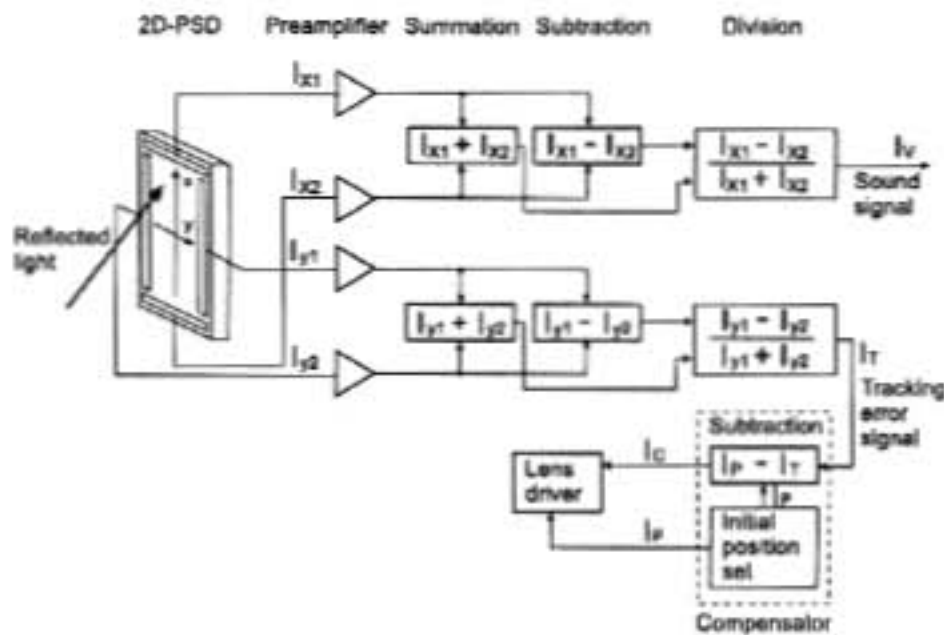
2D-PSD Preamplifier Summation Subtraction Division

$I_{X1}$

$I_{X2}$

$I_{y1}$

$I_{y2}$

x

y

Reflected light

$I_{X1} + I_{X2}$

$I_{X1} - I_{X2}$

$\frac{I_{X1} - I_{X2}}{I_{X1} + I_{X2}}$

$I_V$

Sound signal

$I_{y1} + I_{y2}$

$I_{y1} - I_{y2}$

$\frac{I_{y1} - I_{y2}}{I_{y1} + I_{y2}}$

$I_T$

Tracking error signal

Subtraction

$I_P - I_T$

P

Initial position set

Compensator

$I_C$

Lens driver

$I_P$